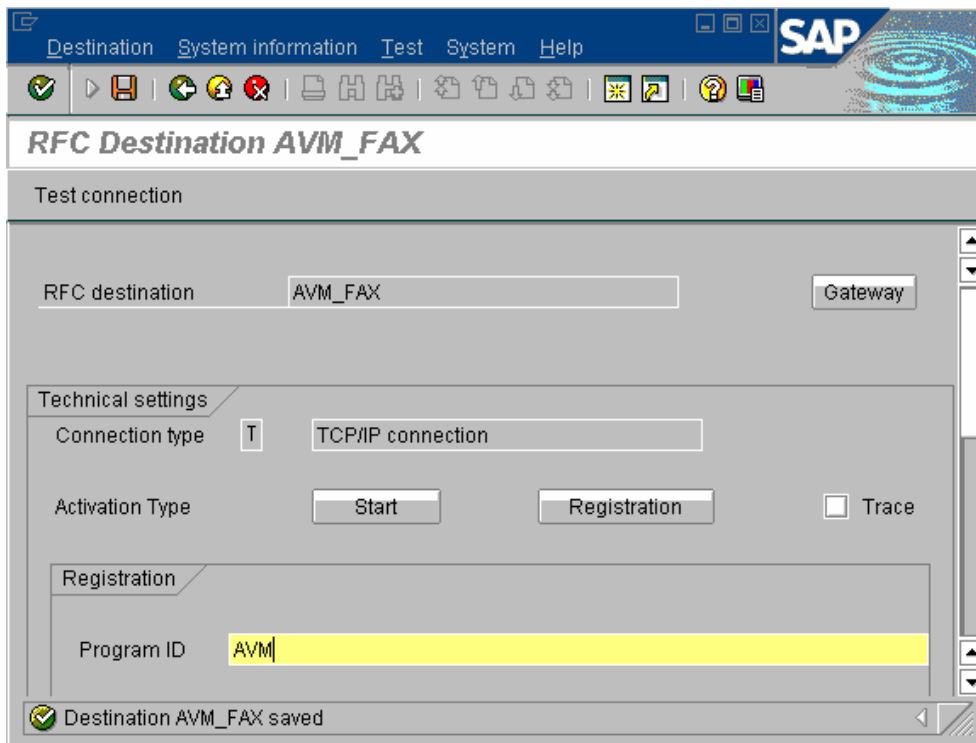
Destination System information Test System Help

SAP

RFC Destination AVM_FAX

Test connection

RFC destination AVM_FAX

Gateway

Technical settings

Connection type T TCP/IP connection

Activation Type Start Registration Trace

Registration

Program ID AVM

Destination AVM_FAX saved